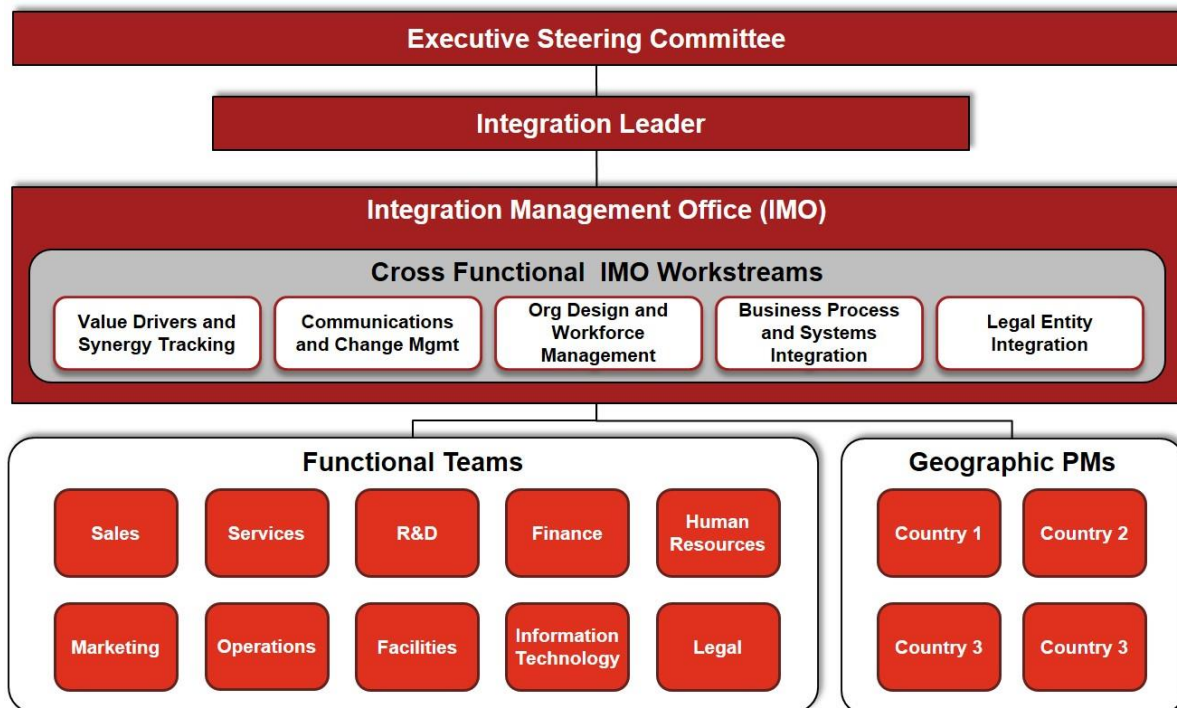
Executive Steering Committee

Integration Leader

Integration Management Office (IMO)

Cross Functional IMO Workstreams

Value Drivers and Synergy Tracking

Communications and Change Mgmt

Org Design and Workforce Management

Business Process and Systems Integration

Legal Entity Integration

Functional Teams

Sales

Services

R&D

Finance

Human Resources

Marketing

Operations

Facilities

Information Technology

Legal

Geographic PMs

Country 1

Country 2

Country 3

Country 3